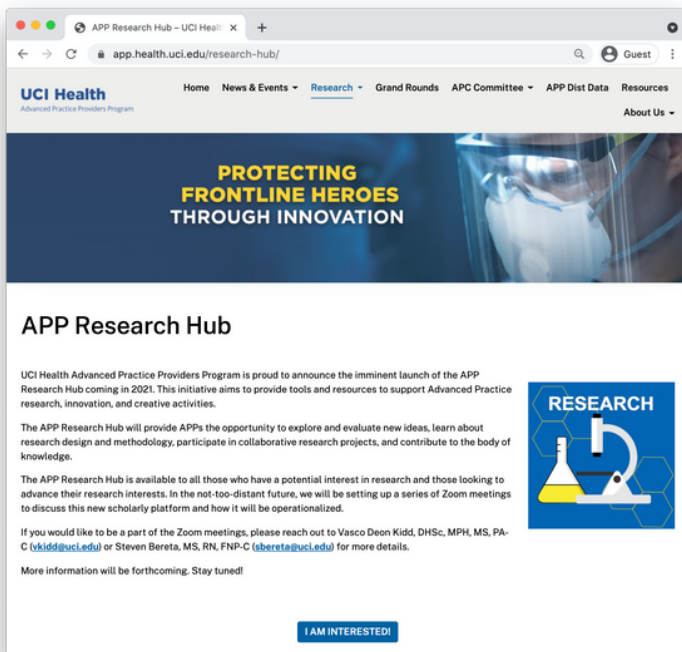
APP Research Hub – UCI Healt ×
+
app.health.uci.edu/research-hub/
Guest

UCI Health
Advanced Practice Providers Program

Home News & Events Research Grand Rounds APC Committee APP Dist Data Resources About Us

PROTECTING FRONTLINE HEROES THROUGH INNOVATION

APP Research Hub

UCI Health Advanced Practice Providers Program is proud to announce the imminent launch of the APP Research Hub coming in 2021. This initiative aims to provide tools and resources to support Advanced Practice research, innovation, and creative activities.

The APP Research Hub will provide APPs the opportunity to explore and evaluate new ideas, learn about research design and methodology, participate in collaborative research projects, and contribute to the body of knowledge.

The APP Research Hub is available to all those who have a potential interest in research and those looking to advance their research interests. In the not-too-distant future, we will be setting up a series of Zoom meetings to discuss this new scholarly platform and how it will be operationalized.

If you would like to be a part of the Zoom meetings, please reach out to Vasco Deon Kidd, DHSc, MPH, MS, PA-C (vkidd@uci.edu) or Steven Bereta, MS, RN, FNP-C (sbereta@uci.edu) for more details.

More information will be forthcoming. Stay tuned!

RESEARCH

I AM INTERESTED!